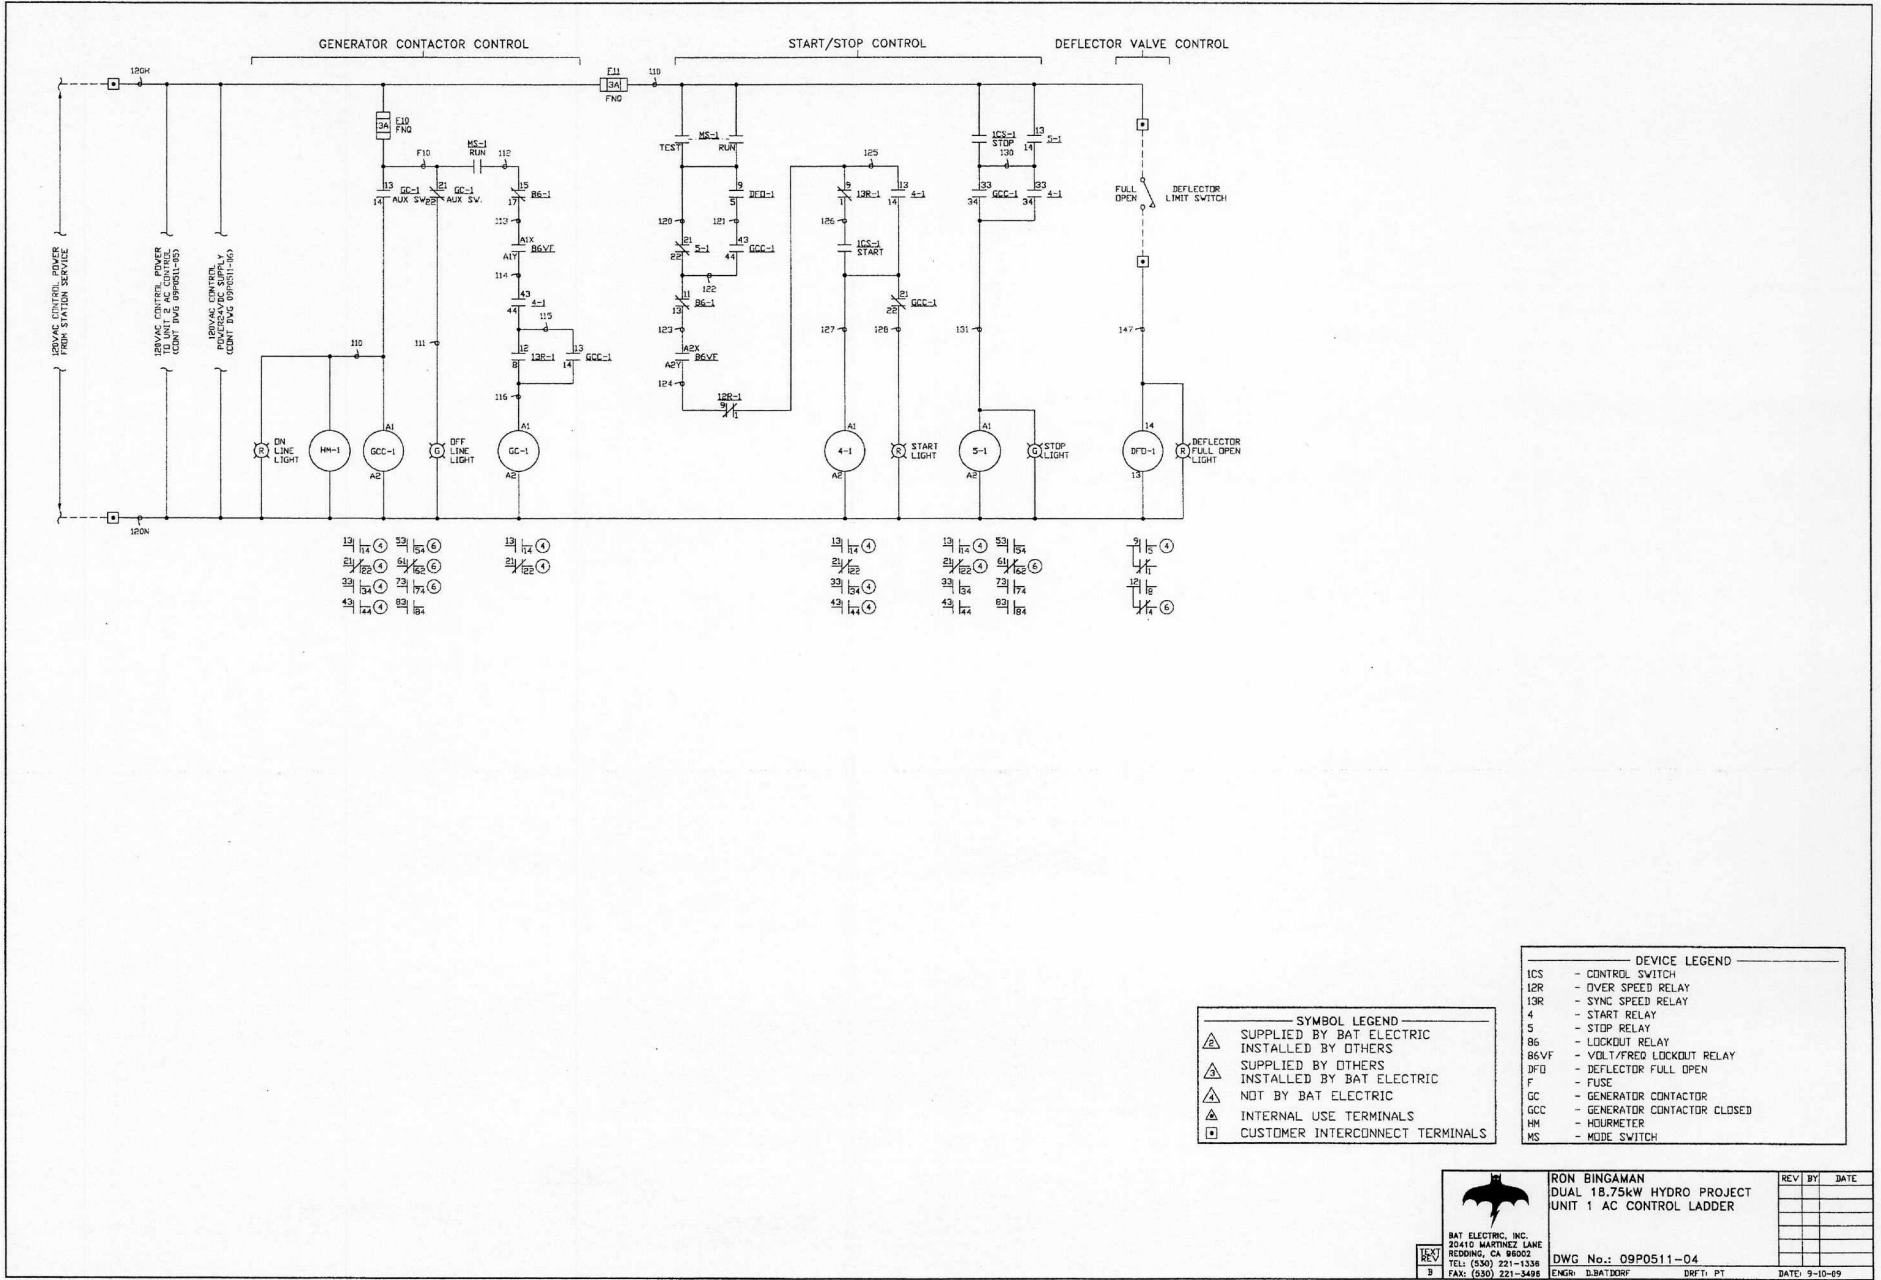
GENERATOR CONTACTOR CONTROL

START/STOP CONTROL

DEFLECTOR VALVE CONTROL

120H

F11 3A FNQ

110

120VAC CONTROL POWER FROM STATION SERVICE

120VAC CONTROL POWER TO UNIT 2 AC CONTROL (CONT DWG 09P0511-05)

120VAC CONTROL POWER/24VDC SUPPLY (CONT DWG 09P0511-16)

F10 3A FNQ

F10

MS-1 RUN

112

13 14 GC-1 AUX SW

21 22 GC-1 AUX SW.

15 17 86-1

113

A1X A1Y 86VF

114

43 44 4-1

115

12 8 13R-1

13 14 GCC-1

116

111

110

MS-1 TEST RUN

9 5 DFO-1

120

121

21 22 5-1

43 44 GCC-1

122

11 13 86-1

123

A2X A2Y 86VF

124

12R-1 9 11

125

9 11 13R-1

13 14 4-1

126

1CS-1 START

21 22 GCC-1

127

128

1CS-1 STOP 130

13 14 5-1

33 34 GCC-1

33 34 4-1

131

FULL OPEN

DEFLECTOR LIMIT SWITCH

147

ON LINE LIGHT

HM-1

GCC-1

A1 A2

OFF LINE LIGHT

GC-1

A1 A2

4-1

A1 A2

START LIGHT

5-1

A1 A2

STOP LIGHT

DFO-1

14 13

DEFLECTOR FULL OPEN LIGHT

120N

13 14 4
21 22 4
33 34 4
43 44 4
53 54 6
61 62 6
73 74 6
83 84

13 14 4
21 22 4

13 14 4
21 22
33 34 4
43 44 4

13 14 4
21 22 4
33 34
43 44
53 54
61 62 6
73 74
83 84

9 5 4
11
12 8
14 6

SYMBOL LEGEND
2 SUPPLIED BY BAT ELECTRIC INSTALLED BY OTHERS
3 SUPPLIED BY OTHERS INSTALLED BY BAT ELECTRIC
4 NOT BY BAT ELECTRIC
6 INTERNAL USE TERMINALS
CUSTOMER INTERCONNECT TERMINALS

DEVICE LEGEND
1CS - CONTROL SWITCH
12R - OVER SPEED RELAY
13R - SYNC SPEED RELAY
4 - START RELAY
5 - STOP RELAY
86 - LOCKOUT RELAY
86VF - VOLT/FREQ LOCKOUT RELAY
DFO - DEFLECTOR FULL OPEN
F - FUSE
GC - GENERATOR CONTACTOR
GCC - GENERATOR CONTACTOR CLOSED
HM - HOURMETER
MS - MODE SWITCH

BAT ELECTRIC, INC.
20410 MARTINEZ LANE
REDDING, CA 96002
TEL: (530) 221-1336
FAX: (530) 221-3495

TEXT REV B

RON BINGAMAN
DUAL 18.75kW HYDRO PROJECT
UNIT 1 AC CONTROL LADDER

DWG No.: 09P0511-04

ENGR: D.BATDORF DRFT: PT DATE: 9-10-09

REV BY DATE